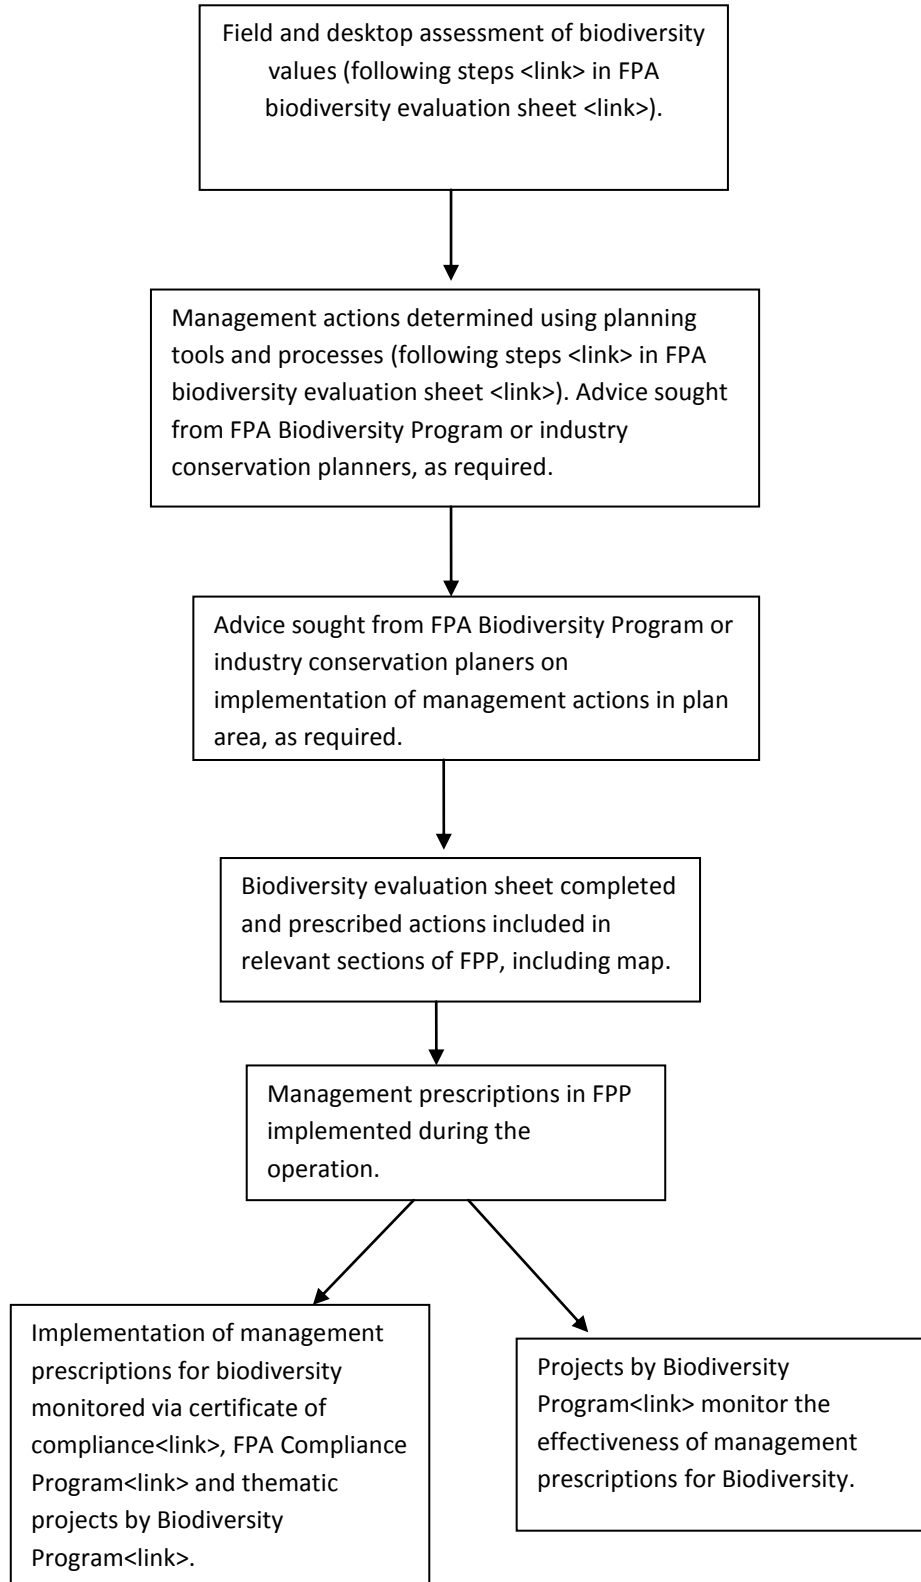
Field and desktop assessment of biodiversity values (following steps <link> in FPA biodiversity evaluation sheet <link>).

Management actions determined using planning tools and processes (following steps <link> in FPA biodiversity evaluation sheet <link>). Advice sought from FPA Biodiversity Program or industry conservation planners, as required.

Advice sought from FPA Biodiversity Program or industry conservation planers on implementation of management actions in plan area, as required.

Biodiversity evaluation sheet completed and prescribed actions included in relevant sections of FPP, including map.

Management prescriptions in FPP implemented during the operation.

Implementation of management prescriptions for biodiversity monitored via certificate of compliance<link>, FPA Compliance Program<link> and thematic projects by Biodiversity Program<link>.

Projects by Biodiversity Program<link> monitor the effectiveness of management prescriptions for Biodiversity.